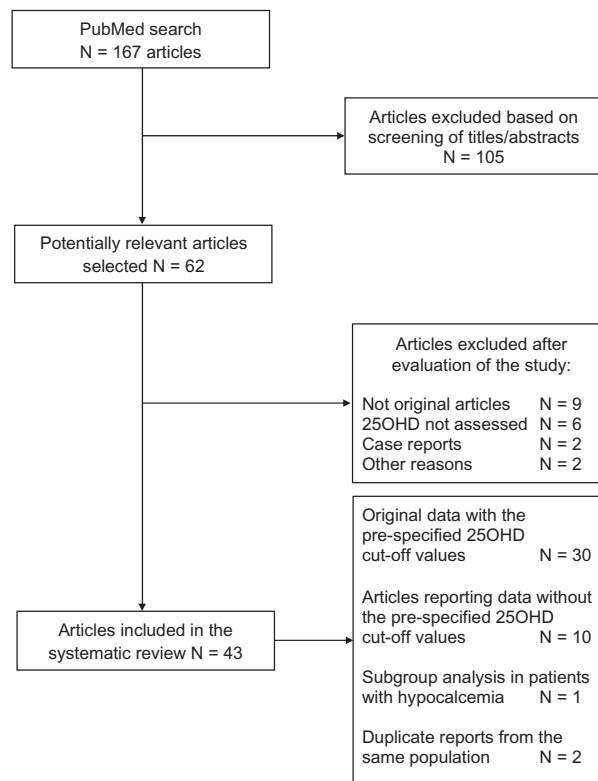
PubMed search
N = 167 articles

Articles excluded based on screening of titles/abstracts
N = 105

Potentially relevant articles selected N = 62

Articles excluded after evaluation of the study:

Not original articles N = 9
25OHD not assessed N = 6
Case reports N = 2
Other reasons N = 2

Articles included in the systematic review N = 43

Original data with the pre-specified 25OHD cut-off values N = 30

Articles reporting data without the pre-specified 25OHD cut-off values N = 10

Subgroup analysis in patients with hypocalcemia N = 1

Duplicate reports from the same population N = 2